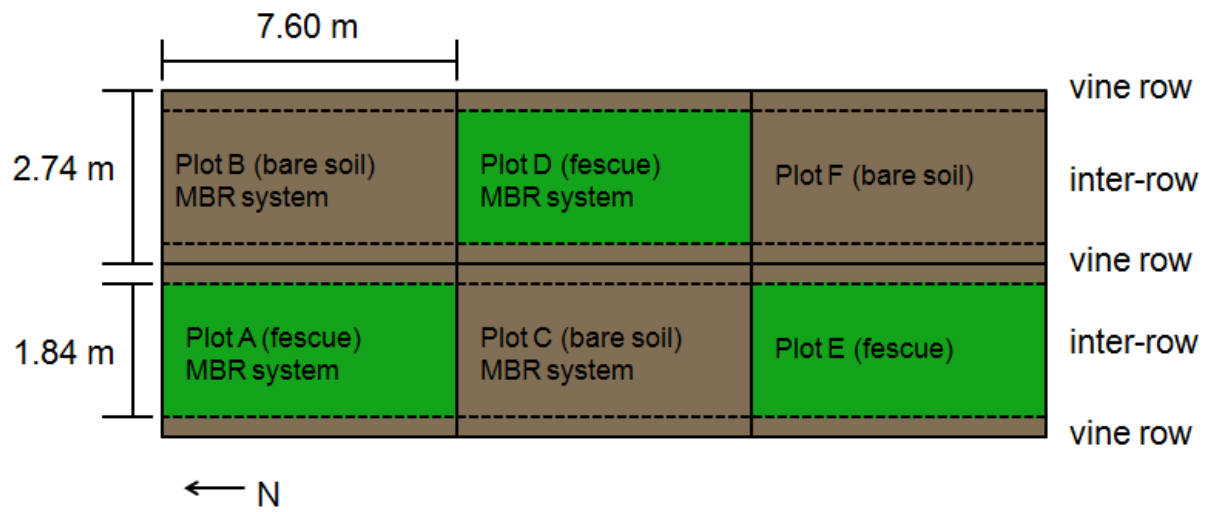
7.60 m

vine row

2.74 m

Plot B (bare soil)
MBR system

Plot D (fescue)
MBR system

Plot F (bare soil)

inter-row

vine row

1.84 m

Plot A (fescue)
MBR system

Plot C (bare soil)
MBR system

Plot E (fescue)

inter-row

vine row

N